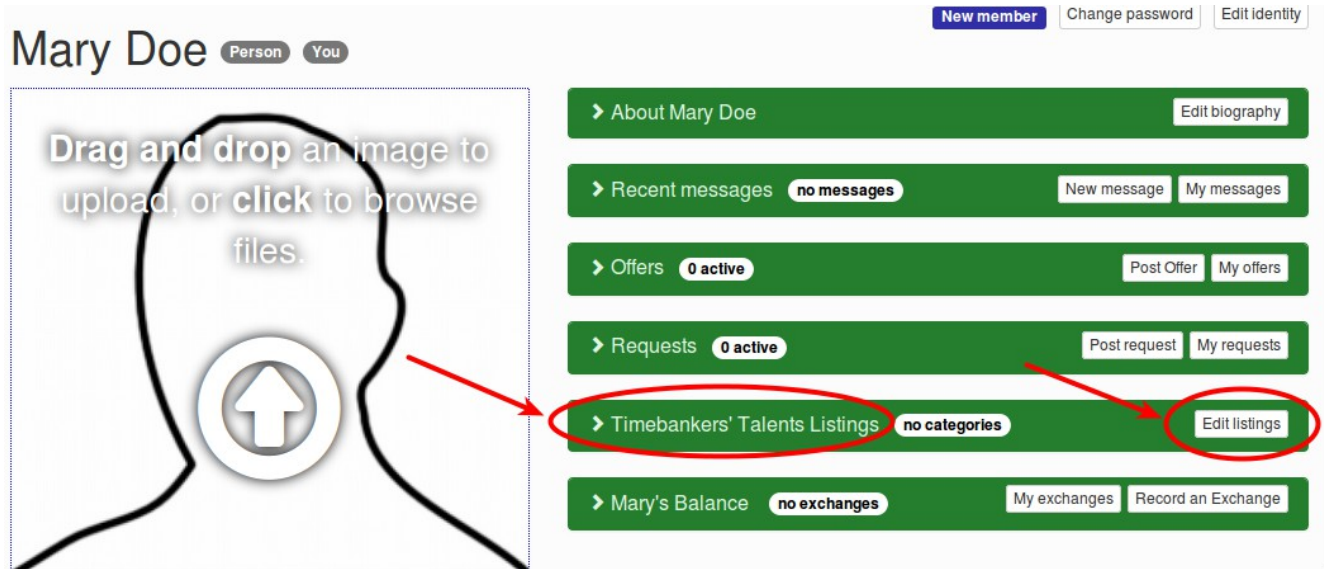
New member Change password Edit identity

Mary Doe Person You

Drag and drop an image to upload, or click to browse files.

About Mary Doe Edit biography

Recent messages no messages New message My messages

Offers 0 active Post Offer My offers

Requests 0 active Post request My requests

Timebankers' Talents Listings no categories Edit listings

Mary's Balance no exchanges My exchanges Record an Exchange